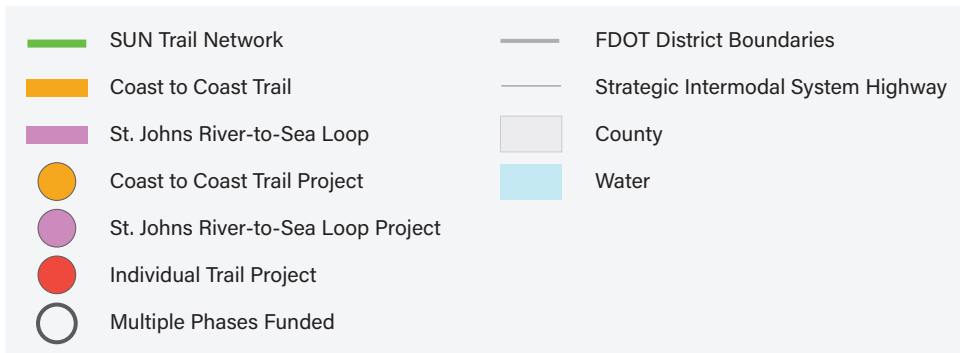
SUN Trail Network
Coast to Coast Trail
St. Johns River-to-Sea Loop
Coast to Coast Trail Project
St. Johns River-to-Sea Loop Project
Individual Trail Project
Multiple Phases Funded

FDOT District Boundaries
Strategic Intermodal System Highway
County
Water